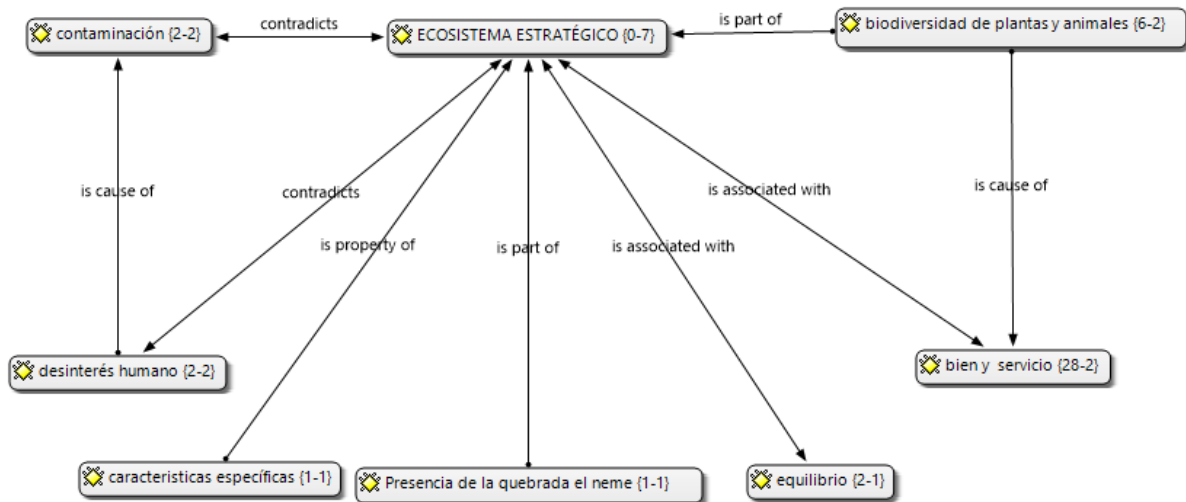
contaminación {2-2}

contradicts

ECOSISTEMA ESTRATÉGICO {0-7}

is part of

biodiversidad de plantas y animales {6-2}

is cause of

contradicts

is property of

is part of

is associated with

is associated with

is cause of

desinterés humano {2-2}

bien y servicio {28-2}

caracteristicas específicas {1-1}

Presencia de la quebrada el neme {1-1}

equilibrio {2-1}